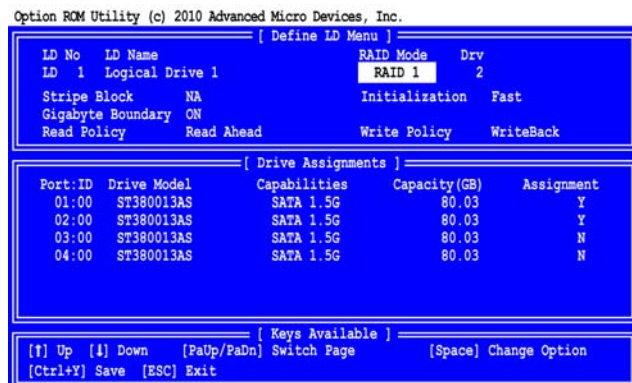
Option ROM Utility (c) 2010 Advanced Micro Devices, Inc.

[ Define LD Menu ]

| LD No | LD Name | RAID Mode | Drv |
|---|---|---|---|
| LD 1 | Logical Drive 1 | RAID 1 | 2 |

Stripe Block NA
Gigabyte Boundary ON
Read Policy Read Ahead
Initialization Fast
Write Policy WriteBack

[ Drive Assignments ]

| Port:ID | Drive Model | Capabilities | Capacity(GB) | Assignment |
|---|---|---|---|---|
| 01:00 | ST380013AS | SATA 1.5G | 80.03 | Y |
| 02:00 | ST380013AS | SATA 1.5G | 80.03 | Y |
| 03:00 | ST380013AS | SATA 1.5G | 80.03 | N |
| 04:00 | ST380013AS | SATA 1.5G | 80.03 | N |

[ Keys Available ]

[↑] Up [↓] Down [PaUp/PaDn] Switch Page [Space] Change Option
[Ctrl+Y] Save [ESC] Exit